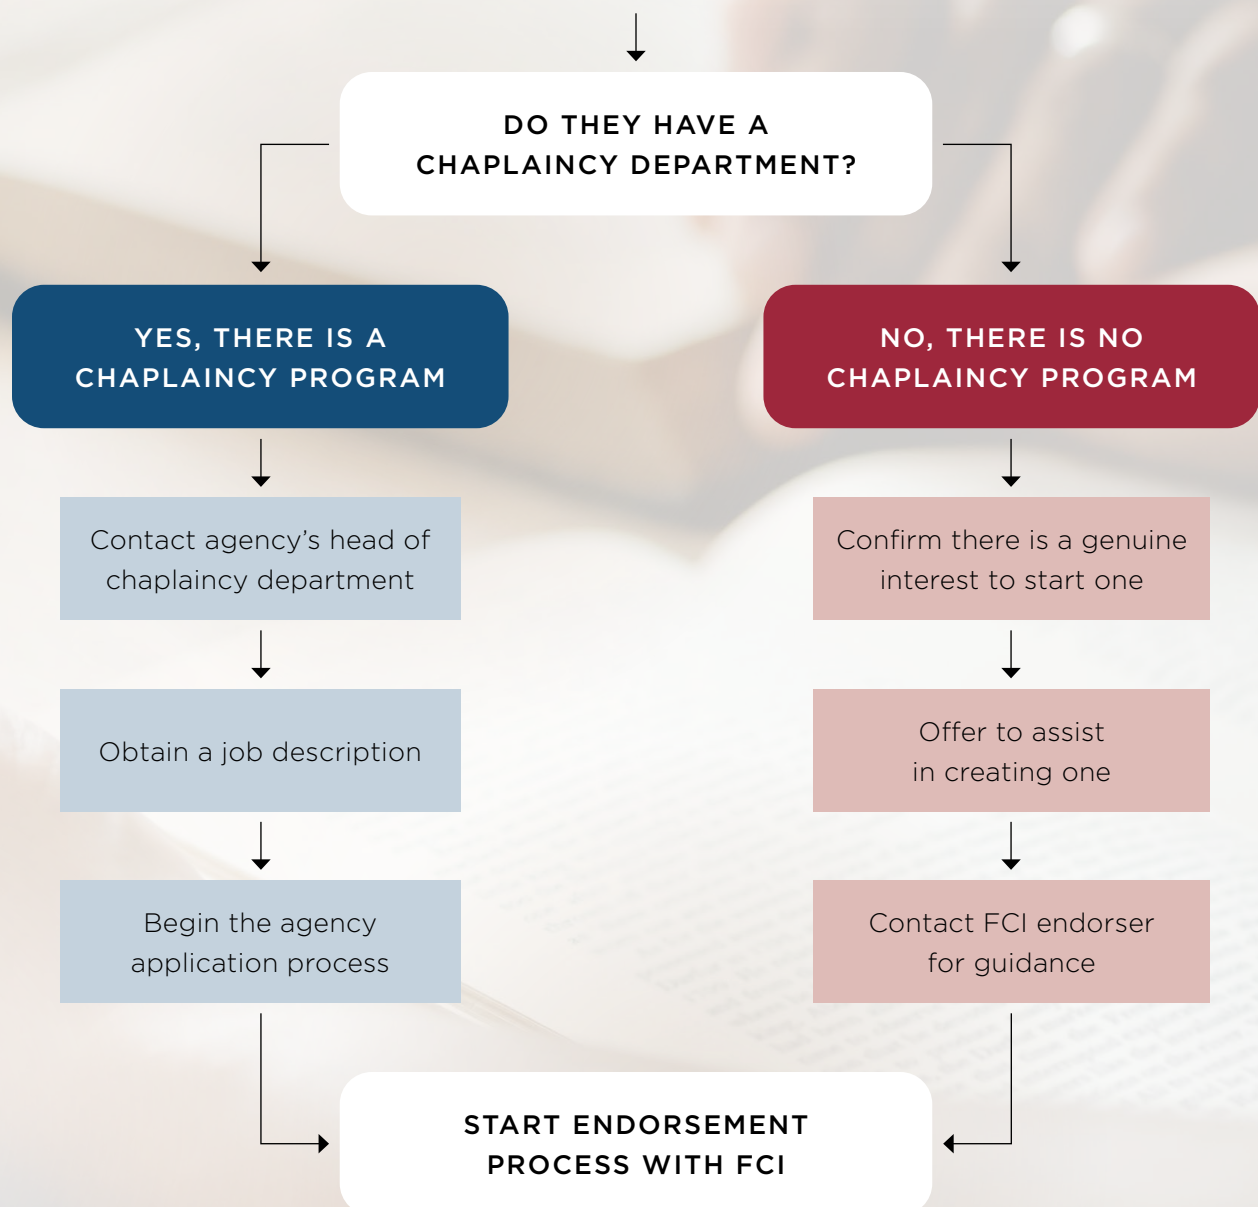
DO THEY HAVE A CHAPLAINCY DEPARTMENT?

YES, THERE IS A CHAPLAINCY PROGRAM

NO, THERE IS NO CHAPLAINCY PROGRAM

Contact agency’s head of chaplaincy department

Obtain a job description

Begin the agency application process

Confirm there is a genuine interest to start one

Offer to assist in creating one

Contact FCI endorser for guidance

START ENDORSEMENT PROCESS WITH FCI